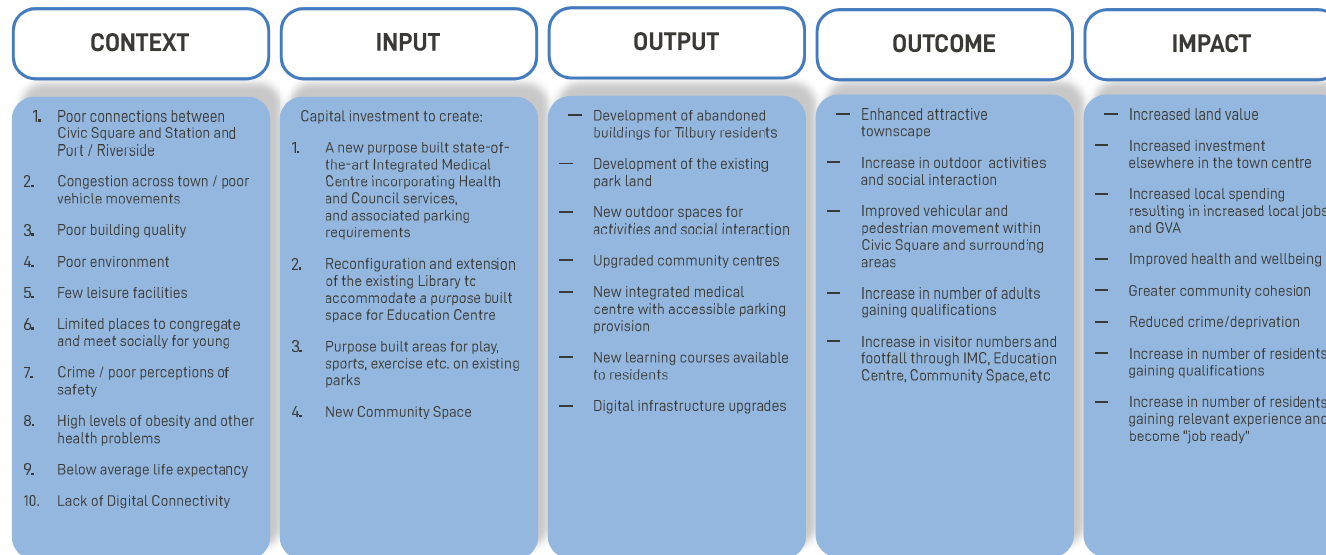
CONTEXT

INPUT

OUTPUT

OUTCOME

IMPACT

1. Poor connections between Civic Square and Station and Port / Riverside

2. Congestion across town / poor vehicle movements

3. Poor building quality

4. Poor environment

5. Few leisure facilities

6. Limited places to congregate and meet socially for young

7. Crime / poor perceptions of safety

8. High levels of obesity and other health problems

9. Below average life expectancy

10. Lack of Digital Connectivity

Capital investment to create:

1. A new purpose built state-of-the-art Integrated Medical Centre incorporating Health and Council services, and associated parking requirements

2. Reconfiguration and extension of the existing Library tc accommodate a purpose built space for Education Centre

3. Purpose built areas for play, sports, exercise etc. on existing parks

4. New Community Space

— Development of abandoned buildings for Tilbury residents

— Development of the existing park land

— New outdoor spaces for activities and social interaction

— Upgraded community centres

— New integrated medical centre with accessible parking provision

— New learning courses available to residents

— Digital infrastructure upgrades

— Enhanced attractive townscape

— Increase in outdoor activities and social interaction

— Improved vehicular and pedestrian movement within Civic Square and surrounding areas

— Increase in number of adults gaining qualifications

— Increase in visitor numbers and footfall through IMC, Education Centre, Community Space, etc

— Increased land value

— Increased investment elsewhere in the town centre

— Increased local spending resulting in increased local jobs and GVA

— Improved health and wellbeing

— Greater community cohesion

— Reduced crime/deprivation

— Increase in number of residents gaining qualifications

— Increase in number of residents gaining relevant experience and become "job ready"